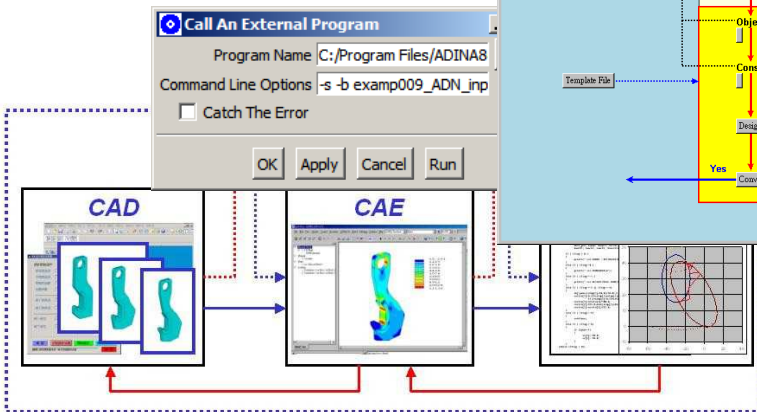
Call An External Program

Program Name C:/Program Files/ADINA8

Command Line Options -s -b examp009_ADN_inp

Catch The Error

OK Apply Cancel Run

Template File

Obje

Cons

Desig

Yes

Conv

CAD

CAE